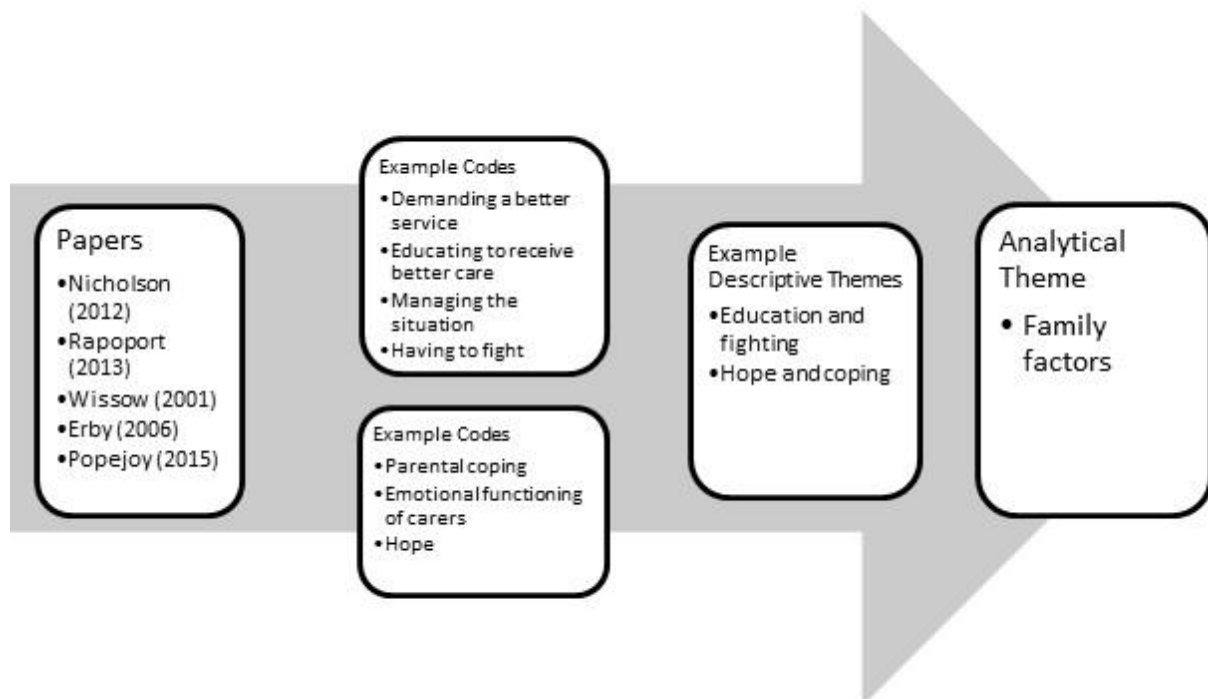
Papers
•Nicholson (2012)
•Rapoport (2013)
•Wissow (2001)
•Erby (2006)
•Popejoy (2015)

Example Codes
•Demanding a better service
•Educating to receive better care
•Managing the situation
•Having to fight

Example Codes
•Parental coping
•Emotional functioning of carers
•Hope

Example Descriptive Themes
•Education and fighting
•Hope and coping

Analytical Theme
• Family factors